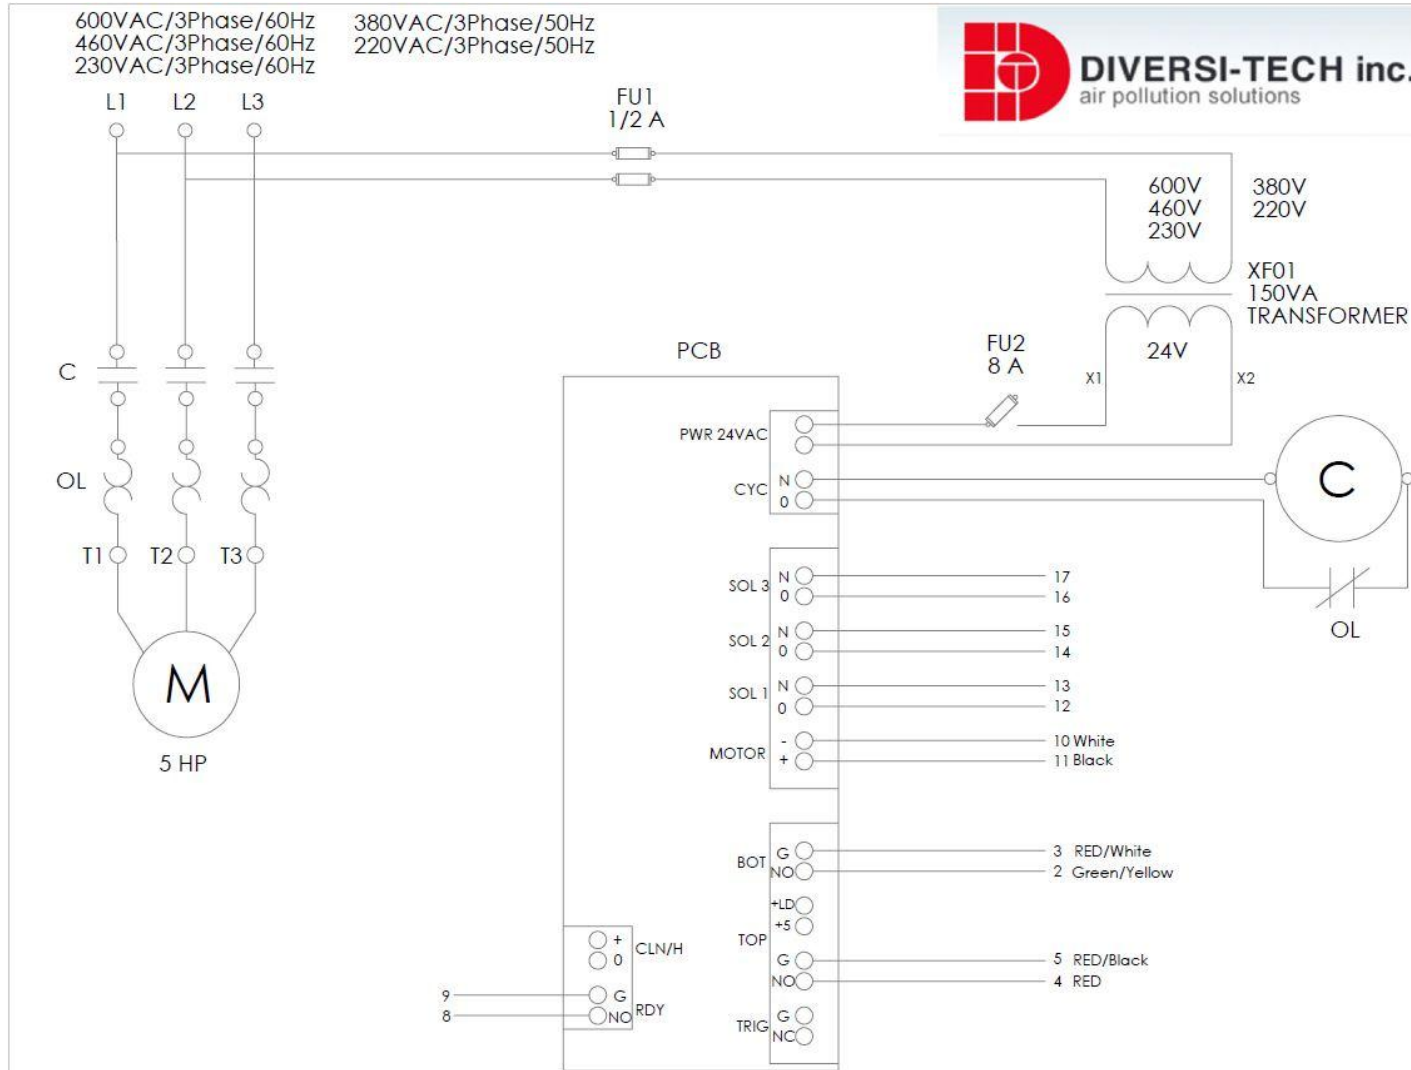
600VAC/3Phase/60Hz
460VAC/3Phase/60Hz
230VAC/3Phase/60Hz

380VAC/3Phase/50Hz
220VAC/3Phase/50Hz

DIVERSI-TECH inc.
air pollution solutions

L1 L2 L3

FU1
1/2 A

600V
460V
230V

380V
220V

XF01
150VA
TRANSFORMER

24V

FU2
8 A

X1 X2

PCB

C

OL

T1 T2 T3

M

5 HP

PWR 24VAC

CYC N
0

C

SOL 3 N
0
17
16

OL

SOL 2 N
0
15
14

SOL 1 N
0
13
12

MOTOR -
+
10 White
11 Black

BOT G
NO
3 RED/White
2 Green/Yellow

+LD
+5
TOP
G
NO
5 RED/Black
4 RED

TRIG G
NC

+
0
CLN/H

9
8
G
NO
RDY